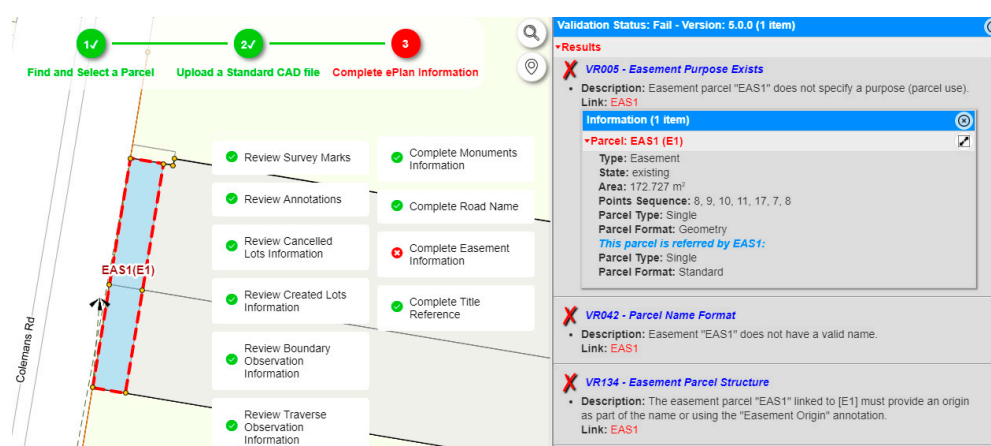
1✓ Find and Select a Parcel

2✓ Upload a Standard CAD file

3 Complete ePlan Information

Review Survey Marks

Review Annotations

Review Cancelled Lots Information

Review Created Lots Information

Review Boundary Observation Information

Review Traverse Observation Information

Complete Monuments Information

Complete Road Name

Complete Easement Information

Complete Title Reference

EAS1(E1)

Colemans Rd

Validation Status: Fail - Version: 5.0.0 (1 item)

Results

VR005 - Easement Purpose Exists

- Description: Easement parcel "EAS1" does not specify a purpose (parcel use).
Link: EAS1

Information (1 item)

Parcel: EAS1 (E1)

Type: Easement
State: existing
Area: 172.727 m²
Points Sequence: 8, 9, 10, 11, 17, 7, 8
Parcel Type: Single
Parcel Format: Geometry
This parcel is referred by EAS1:
Parcel Type: Single
Parcel Format: Standard

VR042 - Parcel Name Format

- Description: Easement "EAS1" does not have a valid name.
Link: EAS1

VR134 - Easement Parcel Structure

- Description: The easement parcel "EAS1" linked to [E1] must provide an origin as part of the name or using the "Easement Origin" annotation.
Link: EAS1